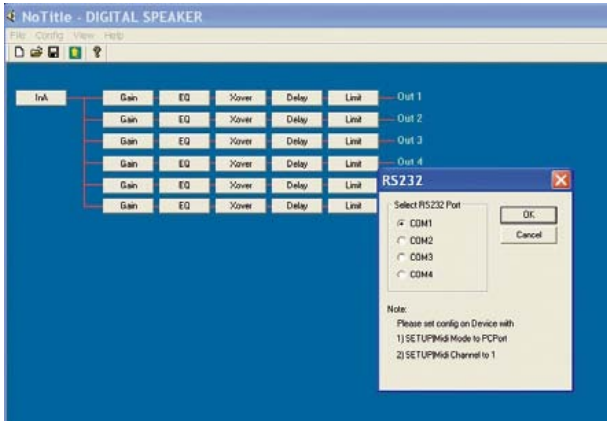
NoTitle - DIGITAL SPEAKER

File Config View Help

InA

Gain EQ Xover Delay Limit Out 1

Gain EQ Xover Delay Limit Out 2

Gain EQ Xover Delay Limit Out 3

Gain EQ Xover Delay Limit Out 4

Gain EQ Xover Delay Limit

Gain EQ Xover Delay Limit

RS232

Select RS232 Port

COM1

COM2

COM3

COM4

OK

Cancel

Note:

Please set config on Device with

1) SETUP|Midi Mode to PCPort

2) SETUP|Midi Channel to 1